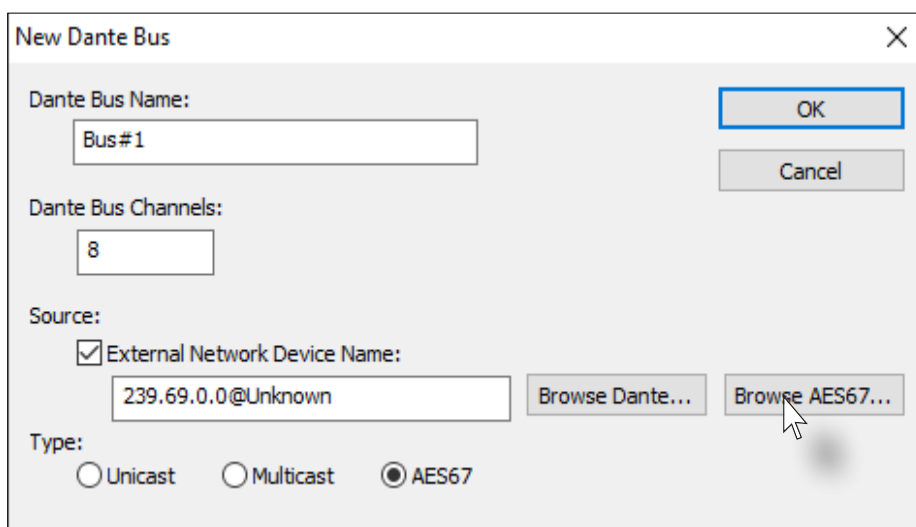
New Dante Bus

Dante Bus Name:

Bus#1

OK

Cancel

Dante Bus Channels:

8

Source:

External Network Device Name:

239.69.0.0@Unknown

Browse Dante...

Browse AES67...

Type:

Unicast

Multicast

AES67